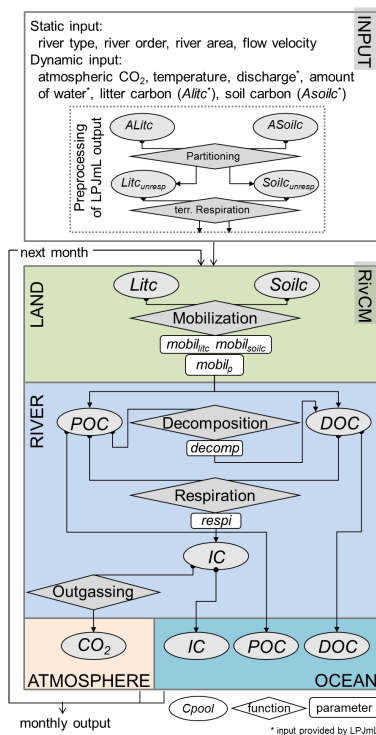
INPUT

Static input:
river type, river order, river area, flow velocity
Dynamic input:
atmospheric $CO_2$, temperature, discharge*, amount of water*, litter carbon (*Alitc**), soil carbon (*Asoilc**)

Preprocessing of LPJmL output

*ALitc*

*ASoilc*

Partitioning

*Litc*$_{unresp}$

*Soilc*$_{unresp}$

terr. Respiration

next month

RivCM

LAND

*Litc*

*Soilc*

Mobilization

*mobil*$_{litc}$ *mobil*$_{soilc}$

*mobil*$_{p}$

RIVER

*POC*

Decomposition

*DOC*

*decomp*

Respiration

*respi*

*IC*

Outgassing

$CO_2$

ATMOSPHERE

*IC*

*POC*

*DOC*

OCEAN

monthly output

*Cpool*

function

parameter

* input provided by LPJmL